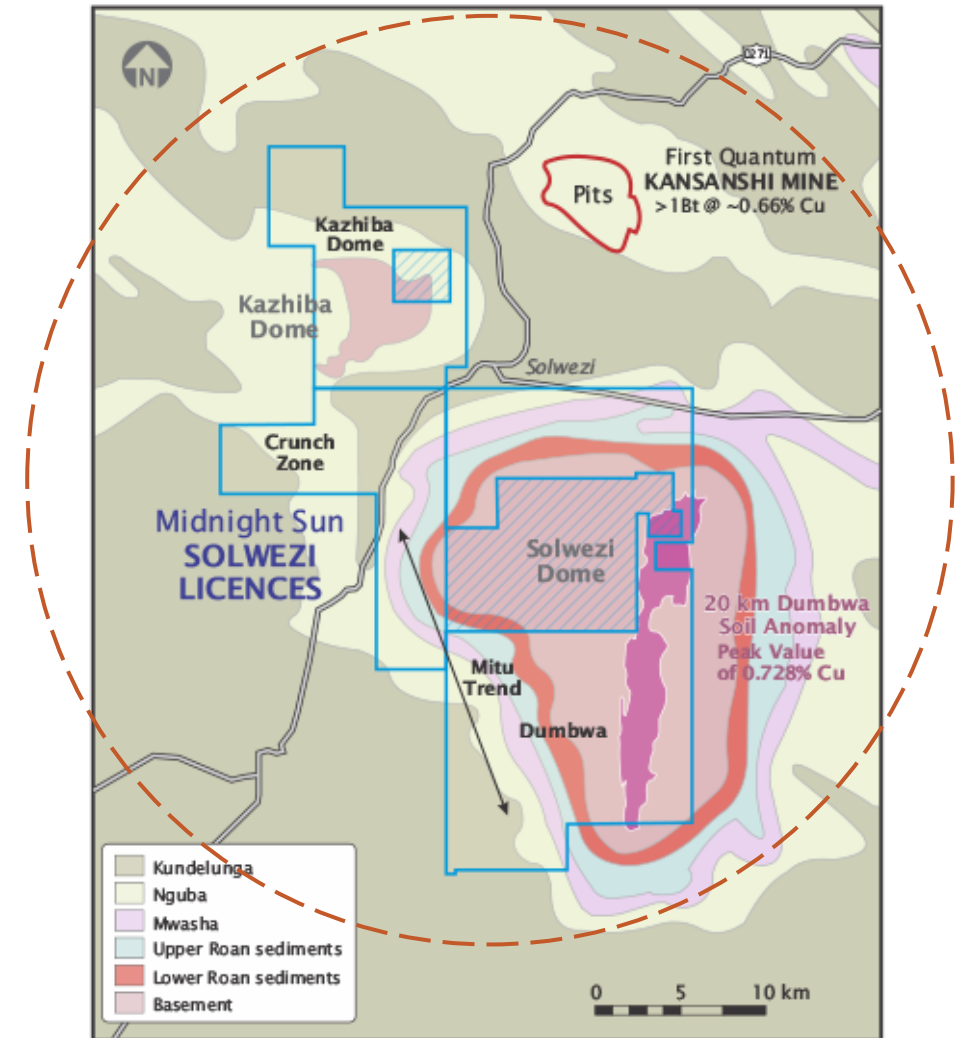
N

T2 71

First Quantum
KANSANSHI MINE
>1Bt @ ~0.66% Cu

Pits

Kazhiba Dome

Kazhiba Dome

Solwezi

Crunch Zone

Midnight Sun
SOLWEZI
LICENCES

Solwezi Dome

20 km Dumbwa Soil Anomaly
Peak Value of 0.728% Cu

Mitu Trend

Dumbwa

Kundelunga
Nguba
Mwasha
Upper Roan sediments
Lower Roan sediments
Basement

0 5 10 km